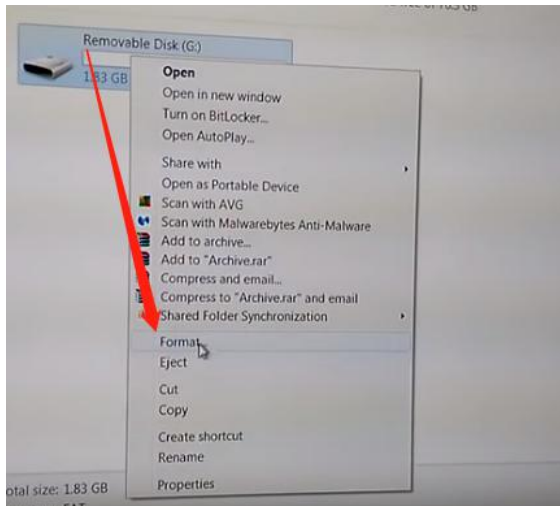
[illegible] of 7.63 GB

Removable Disk (G:)

1.83 GB

Open
Open in new window
Turn on BitLocker...
Open AutoPlay...
Share with
Open as Portable Device
Scan with AVG
Scan with Malwarebytes Anti-Malware
Add to archive...
Add to "Archive.rar"
Compress and email...
Compress to "Archive.rar" and email
Shared Folder Synchronization
Format...
Eject
Cut
Copy
Create shortcut
Rename
Properties

otal size: 1.83 GB